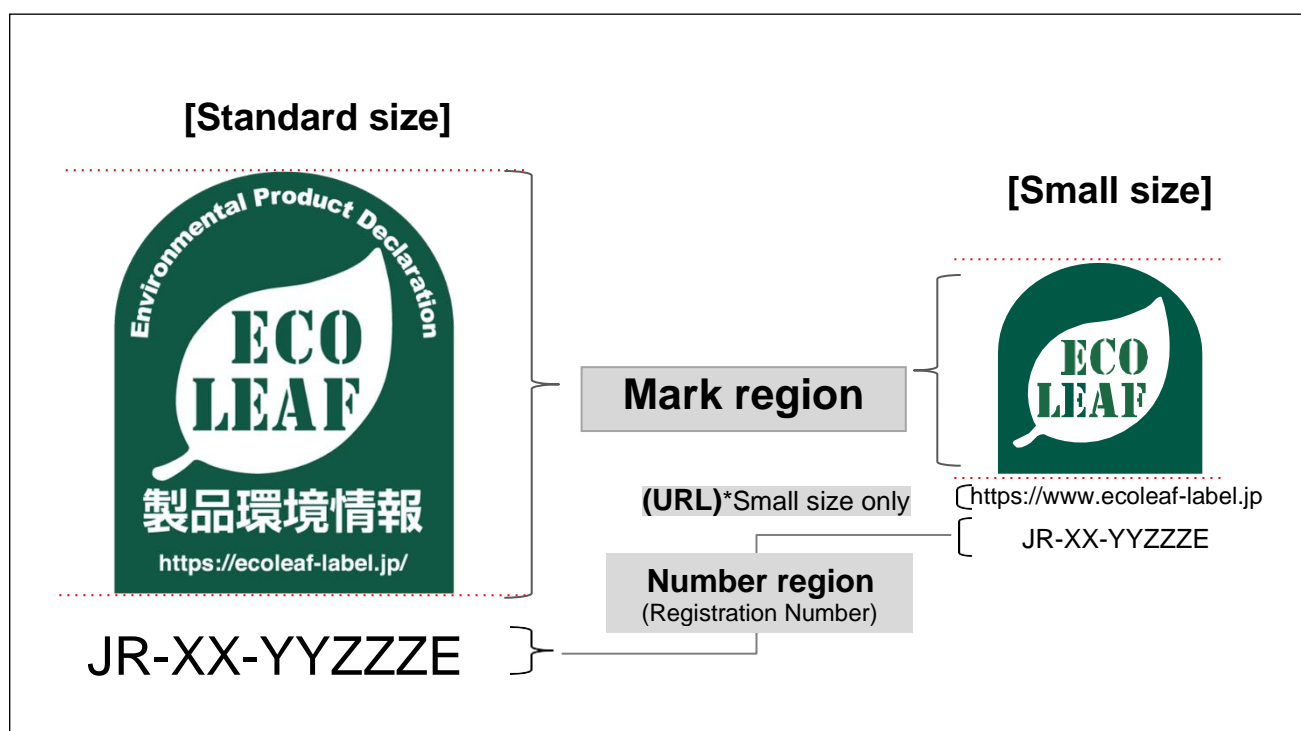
[Standard size]

Environmental Product Declaration

ECO LEAF

製品環境情報

https://ecoleaf-label.jp/

JR-XX-YYZZZE

Mark region

(URL)*Small size only

Number region
(Registration Number)

[Small size]

ECO LEAF

https://www.ecoleaf-label.jp

JR-XX-YYZZZE